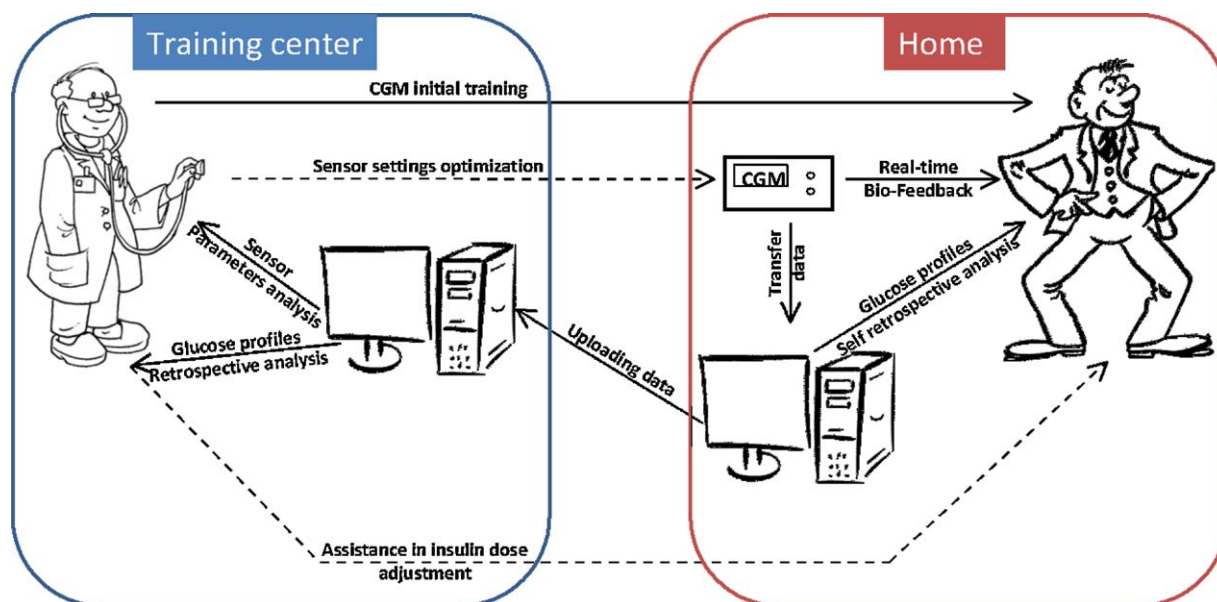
Training center

Home

CGM initial training

Sensor settings optimization

CGM

Real-time Bio-Feedback

Sensor Parameters analysis

Transfer data

Glucose profiles Self retrospective analysis

Glucose profiles Retrospective analysis

Uploading data

Assistance in insulin dose adjustment